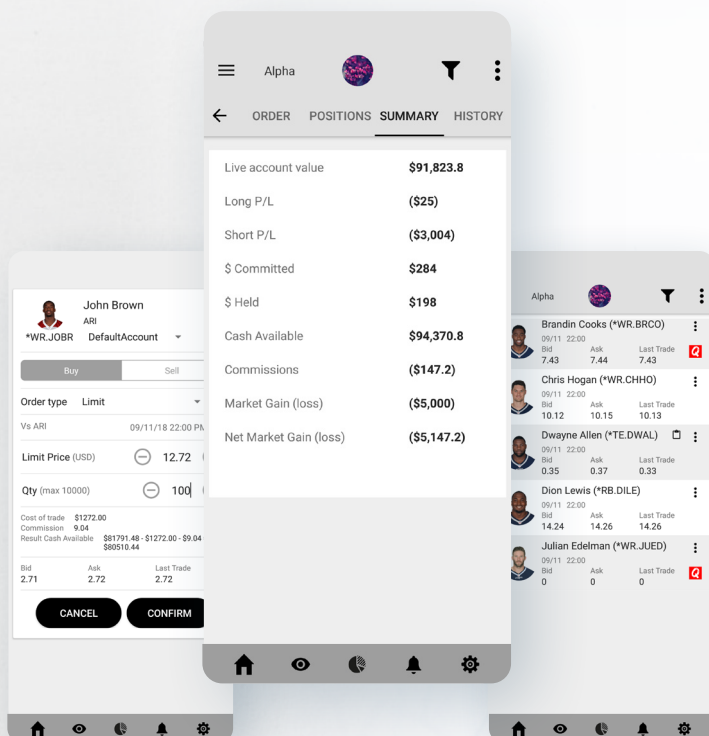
Alpha

ORDER POSITIONS SUMMARY HISTORY

| Live account value | $91,823.8 |
|---|---|
| Long P/L | ($25) |
| Short P/L | ($3,004) |
| $ Committed | $284 |
| $ Held | $198 |
| Cash Available | $94,370.8 |
| Commissions | ($147.2) |
| Market Gain (loss) | ($5,000) |
| Net Market Gain (loss) | ($5,147.2) |

John Brown
ARI
*WR.JOBR DefaultAccount

Buy Sell

Order type Limit

Vs ARI 09/11/18 22:00 PM

Limit Price (USD) 12.72

Qty (max 10000) 100

Cost of trade $1272.00
Commission 9.04
Result Cash Available $81791.48 - $1272.00 - $9.04 $80510.44

Bid 2.71 Ask 2.72 Last Trade 2.72

CANCEL CONFIRM

Alpha

Brandin Cooks (*WR.BRCO)
09/11 22:00
Bid 7.43 Ask 7.44 Last Trade 7.43

Chris Hogan (*WR.CHHO)
09/11 22:00
Bid 10.12 Ask 10.15 Last Trade 10.13

Dwayne Allen (*TE.DWAL)
09/11 22:00
Bid 0.35 Ask 0.37 Last Trade 0.33

Dion Lewis (*RB.DILE)
09/11 22:00
Bid 14.24 Ask 14.26 Last Trade 14.26

Julian Edelman (*WR.JUED)
09/11 22:00
Bid 0 Ask 0 Last Trade 0